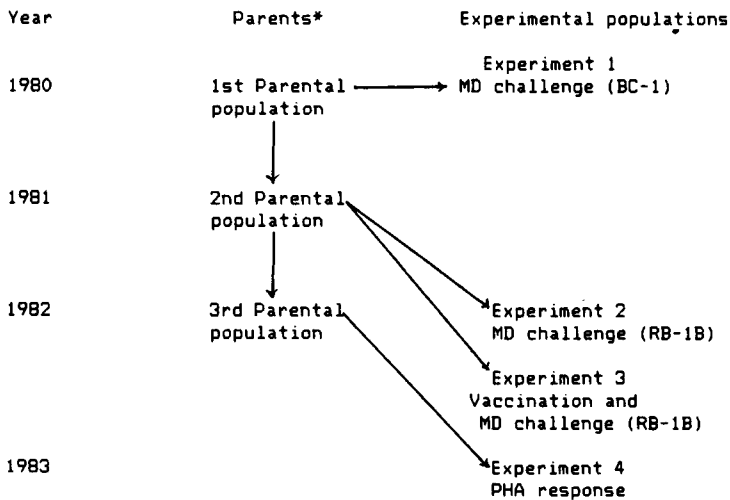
| Year | Parents* | Experimental populations |
|---|---|---|
| 1980 | 1st Parental population | Experiment 1 MD challenge (BC-1) |
| 1981 | 2nd Parental population | |
| 1982 | 3rd Parental population | Experiment 2 MD challenge (RB-1B) |
| | | Experiment 3 Vaccination and MD challenge (RB-1B) |
| 1983 | | Experiment 4 PHA response |